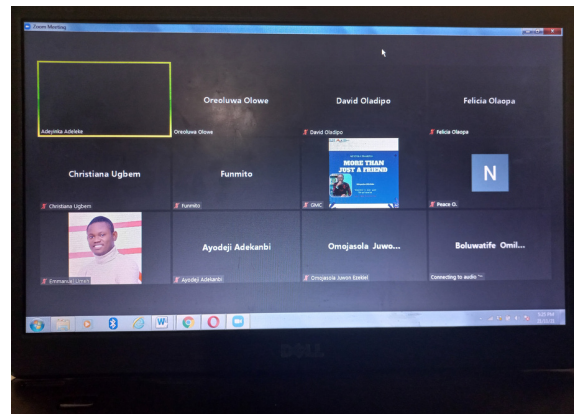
Zoom Meeting

Adeyinka Adeleke

Oreoluwa Olowe

Oreoluwa Olowe

David Oladipo

David Oladipo

Felicia Olaopa

Felicia Olaopa

Christiana Ugbem

Christiana Ugbem

Funmito

Funmito

MORE THAN JUST A FRIEND

GMC

N

Peace O.

Emmanuel Umeh

Ayodeji Adekanbi

Ayodeji Adekanbi

Omojasola Juwo...

Omojasola Juwon Ezekiel

Boluwatife Omil...

Connecting to audio

DELL